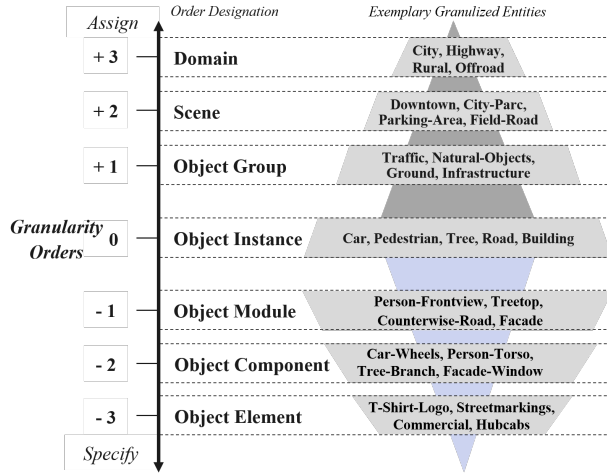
Assign

Order Designation

Exemplary Granulized Entities

+ 3

Domain

City, Highway, Rural, Offroad

+ 2

Scene

Downtown, City-Parc, Parking-Area, Field-Road

+ 1

Object Group

Traffic, Natural-Objects, Ground, Infrastructure

Granularity Orders

0

Object Instance

Car, Pedestrian, Tree, Road, Building

- 1

Object Module

Person-Frontview, Treetop, Counterwise-Road, Facade

- 2

Object Component

Car-Wheels, Person-Torso, Tree-Branch, Facade-Window

- 3

Object Element

T-Shirt-Logo, Streetmarkings, Commercial, Hubcabs

Specify